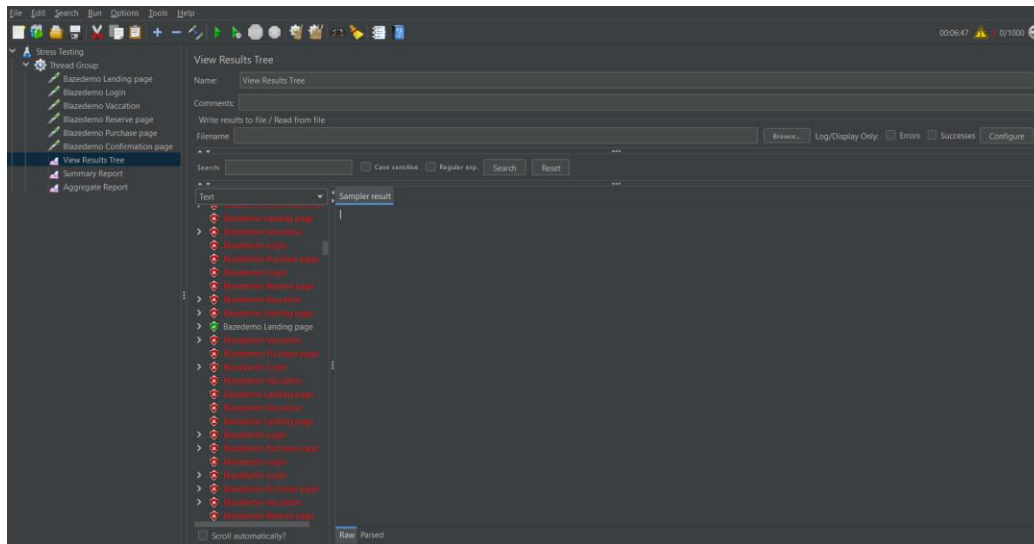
File Edit Search Run Options Tools Help

00:06:47 0/1000

Stress Testing
Thread Group
Bazedemo Landing page
Blazedemo Login
Blazedemo Vaccation
Blazedemo Reserve page
Blazedemo Purchase page
Blazedemo Confirmation page
View Results Tree
Summary Report
Aggregate Report

View Results Tree

Name: View Results Tree

Comments:

Write results to file / Read from file

Filename Browse... Log/Display Only: Errors Successes Configure

Search: Case sensitive Regular exp. Search Reset

Text

Sampler result

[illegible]
Bazedemo Landing page
Blazedemo Vaccation
Blazedemo Login
Blazedemo Purchase page
Blazedemo Login
Blazedemo Reserve page
Blazedemo Vaccation
Bazedemo Landing page
Bazedemo Landing page
Blazedemo Vaccation
Blazedemo Purchase page
Blazedemo Login
Blazedemo Vaccation
Bazedemo Landing page
Blazedemo Vaccation
Bazedemo Landing page
Blazedemo Login
Blazedemo Purchase page
Blazedemo Login
Blazedemo Login
Blazedemo Purchase page
Blazedemo Vaccation
Blazedemo Reserve page

Scroll automatically?

Raw Parsed